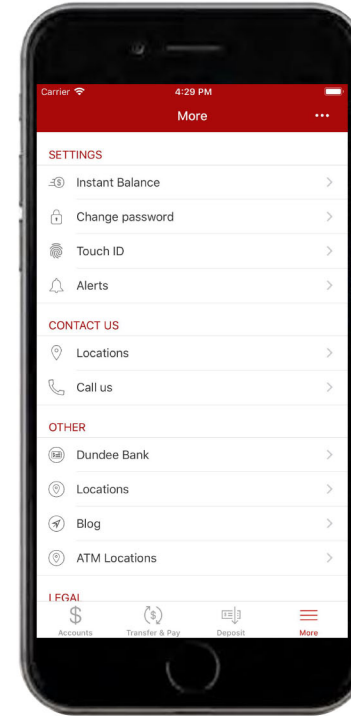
Carrier
4:29 PM
More
•••

SETTINGS
Instant Balance
Change password
Touch ID
Alerts

CONTACT US
Locations
Call us

OTHER
Dundee Bank
Locations
Blog
ATM Locations

LEGAL

Accounts
Transfer & Pay
Deposit
More